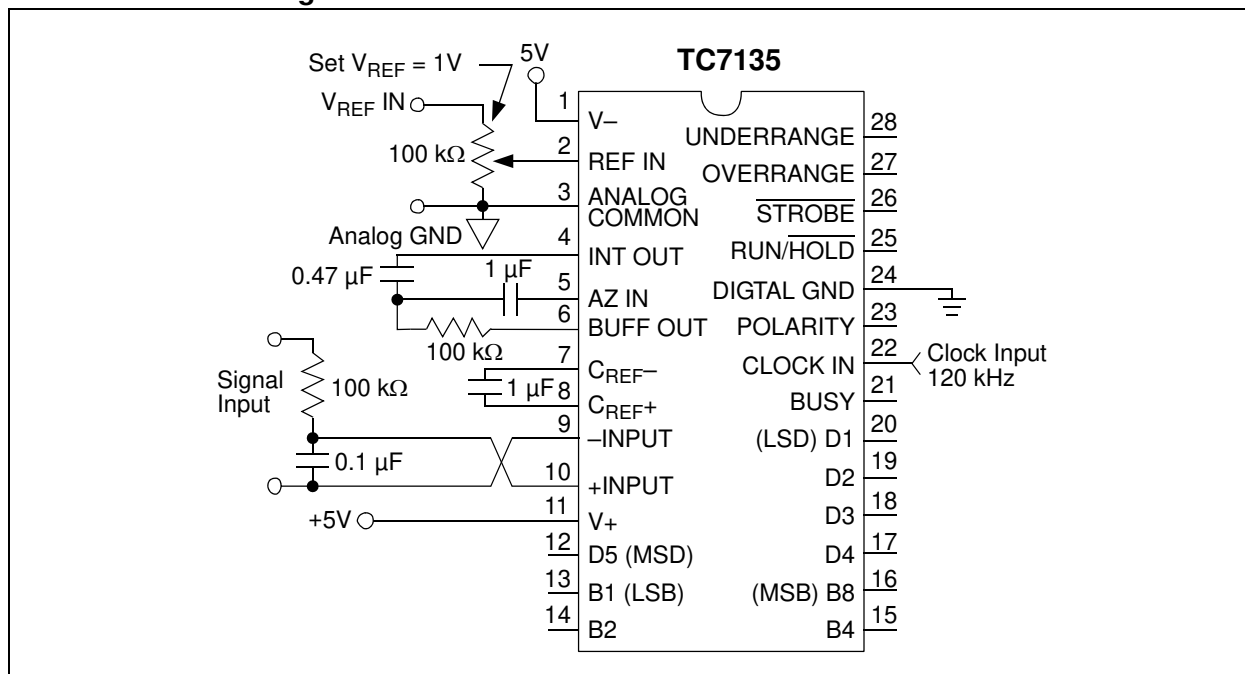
TC7135

Set $V_{REF}$ = 1V

5V

$V_{REF}$ IN

100 kΩ

Analog GND

0.47 µF

1 µF

100 kΩ

Signal Input

100 kΩ

1 µF

0.1 µF

+5V

| | | | |
|---|---|---|---|
| 1 | V– | | |
| 2 | REF IN | UNDERRANGE | 28 |
| 3 | ANALOG COMMON | OVERRANGE | 27 |
| 4 | INT OUT | $\overline{\text{STROBE}}$ | 26 |
| 5 | AZ IN | RUN/$\overline{\text{HOLD}}$ | 25 |
| 6 | BUFF OUT | DIGTAL GND | 24 |
| 7 | $C_{REF}$– | POLARITY | 23 |
| 8 | $C_{REF}$+ | CLOCK IN | 22 |
| 9 | –INPUT | BUSY | 21 |
| 10 | +INPUT | (LSD) D1 | 20 |
| 11 | V+ | D2 | 19 |
| 12 | D5 (MSD) | D3 | 18 |
| 13 | B1 (LSB) | D4 | 17 |
| 14 | B2 | (MSB) B8 | 16 |
| | | B4 | 15 |

Clock Input 120 kHz